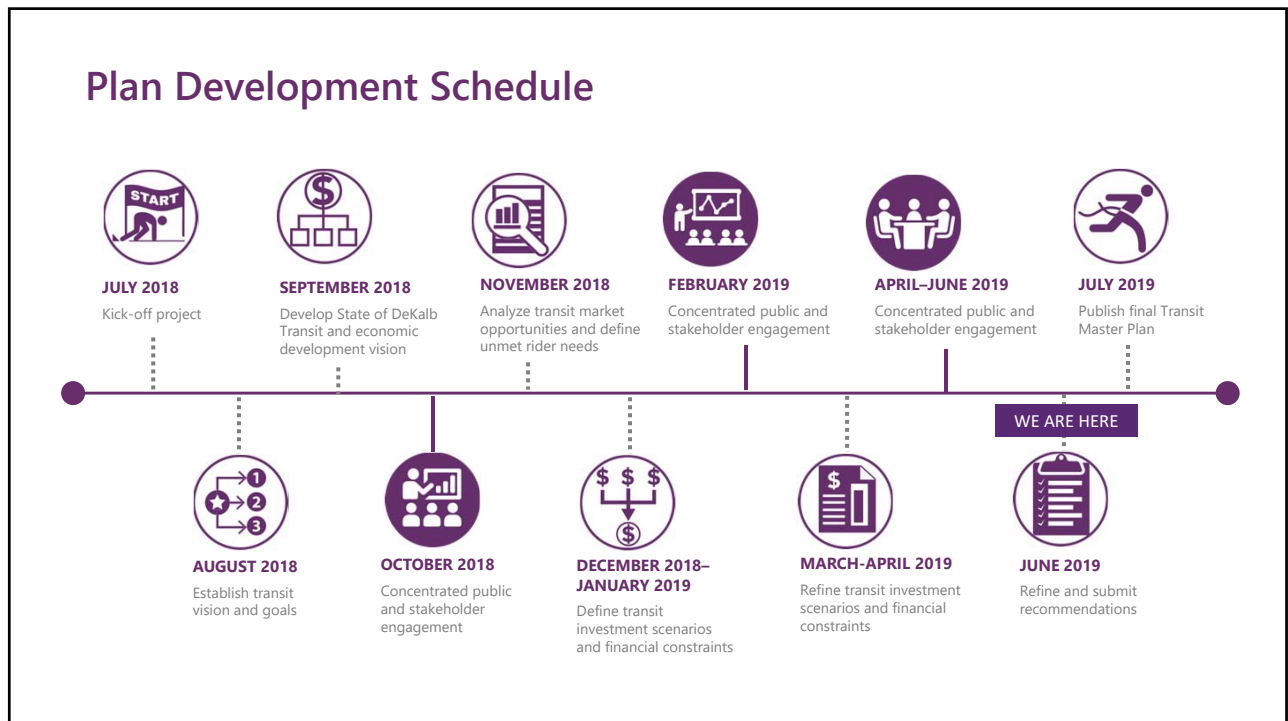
Plan Development Schedule

START

JULY 2018
Kick-off project

SEPTEMBER 2018
Develop State of DeKalb Transit and economic development vision

NOVEMBER 2018
Analyze transit market opportunities and define unmet rider needs

FEBRUARY 2019
Concentrated public and stakeholder engagement

APRIL–JUNE 2019
Concentrated public and stakeholder engagement

JULY 2019
Publish final Transit Master Plan

AUGUST 2018
Establish transit vision and goals

OCTOBER 2018
Concentrated public and stakeholder engagement

DECEMBER 2018–JANUARY 2019
Define transit investment scenarios and financial constraints

MARCH-APRIL 2019
Refine transit investment scenarios and financial constraints

WE ARE HERE

JUNE 2019
Refine and submit recommendations